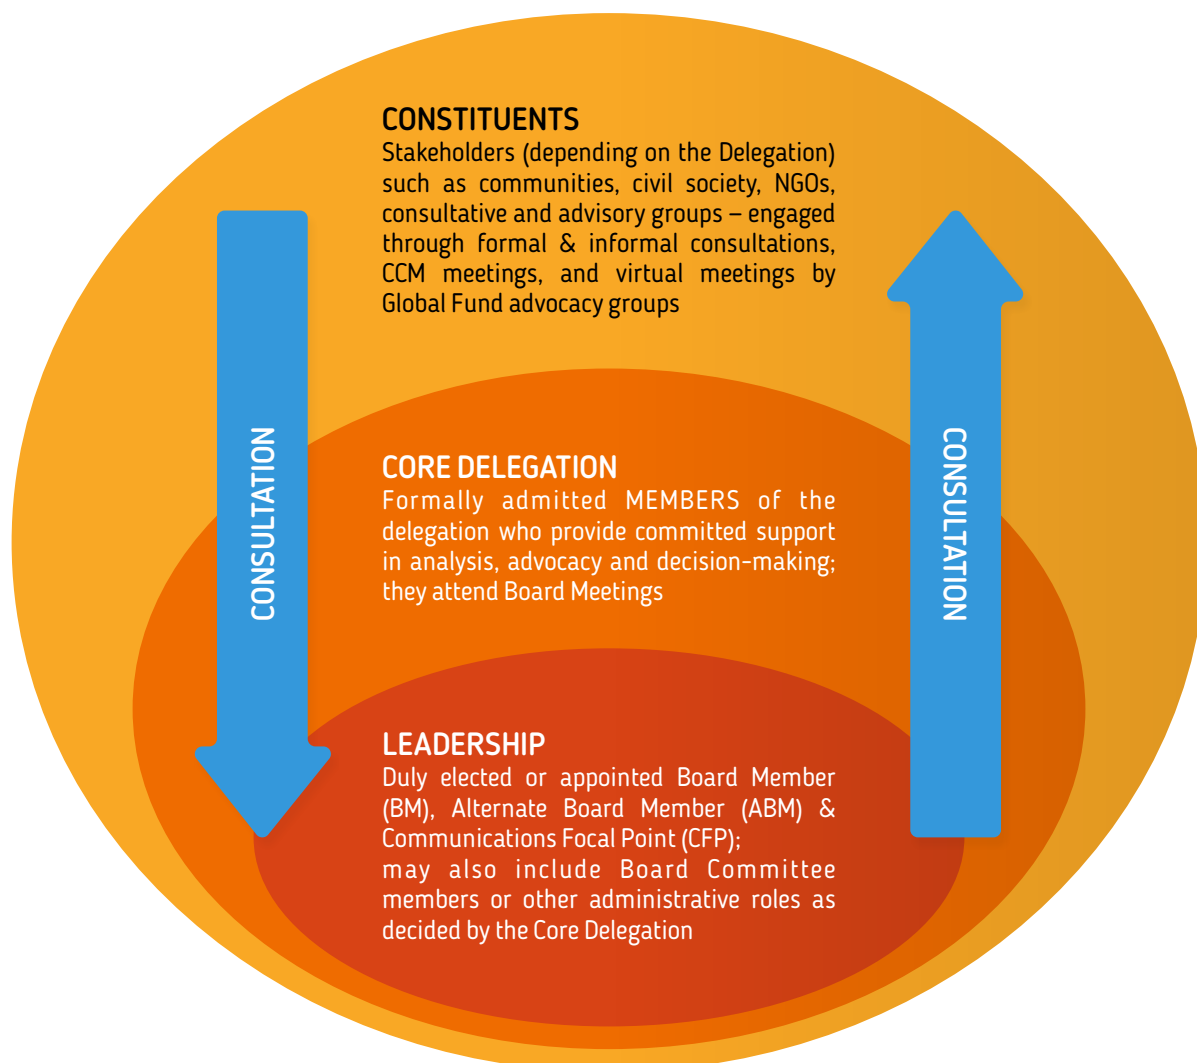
CONSTITUENTS
Stakeholders (depending on the Delegation) such as communities, civil society, NGOs, consultative and advisory groups – engaged through formal & informal consultations, CCM meetings, and virtual meetings by Global Fund advocacy groups

CONSULTATION

CONSULTATION

CORE DELEGATION
Formally admitted MEMBERS of the delegation who provide committed support in analysis, advocacy and decision-making; they attend Board Meetings

LEADERSHIP
Duly elected or appointed Board Member (BM), Alternate Board Member (ABM) & Communications Focal Point (CFP);
may also include Board Committee members or other administrative roles as decided by the Core Delegation